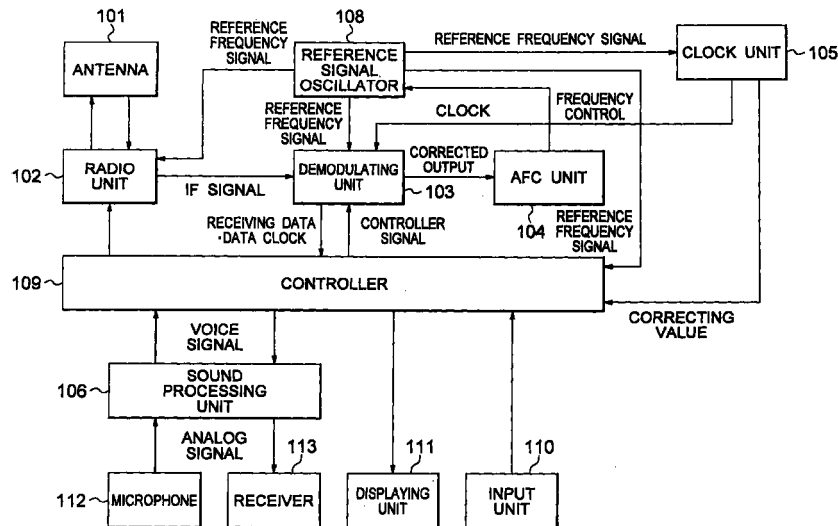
101
ANTENNA
REFERENCE FREQUENCY SIGNAL
108
REFERENCE SIGNAL OSCILLATOR
REFERENCE FREQUENCY SIGNAL
CLOCK UNIT
105
REFERENCE FREQUENCY SIGNAL
CLOCK
FREQUENCY CONTROL
102
RADIO UNIT
IF SIGNAL
DEMODULATING UNIT
103
CORRECTED OUTPUT
AFC UNIT
104
REFERENCE FREQUENCY SIGNAL
RECEIVING DATA ·DATA CLOCK
CONTROLLER SIGNAL
109
CONTROLLER
CORRECTING VALUE
VOICE SIGNAL
106
SOUND PROCESSING UNIT
ANALOG SIGNAL
113
111
110
112
MICROPHONE
RECEIVER
DISPLAYING UNIT
INPUT UNIT